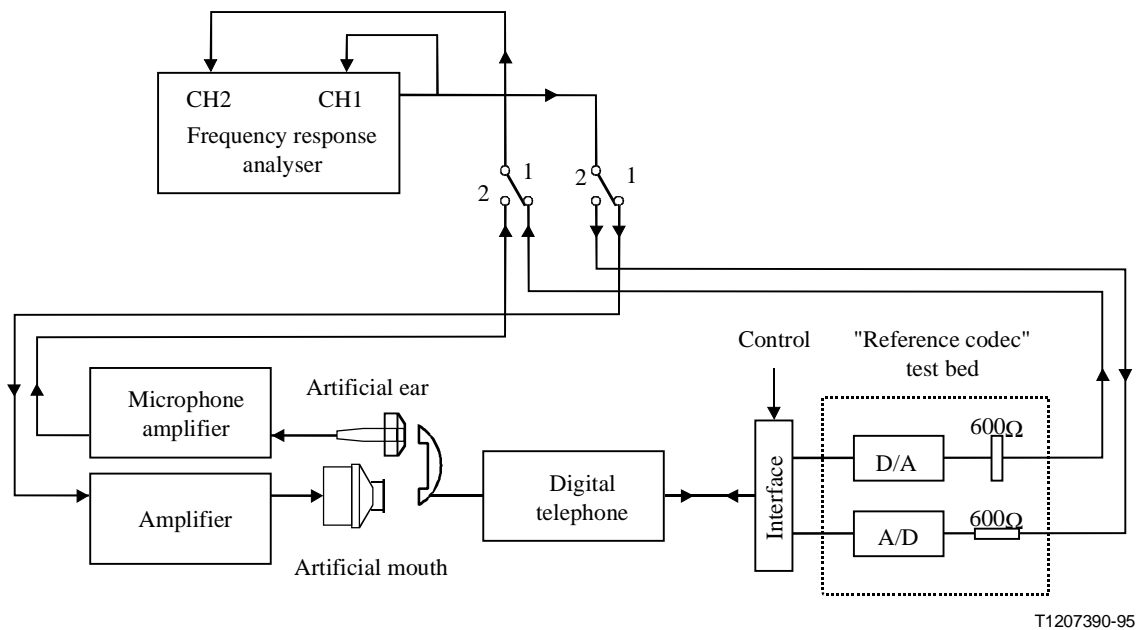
CH2 CH1
Frequency response analyser

1
2
2 1

Control
"Reference codec" test bed

Artificial ear
Microphone amplifier

Amplifier
Artificial mouth

Digital telephone

Interface

D/A
$600\Omega$
A/D
$600\Omega$

T1207390-95